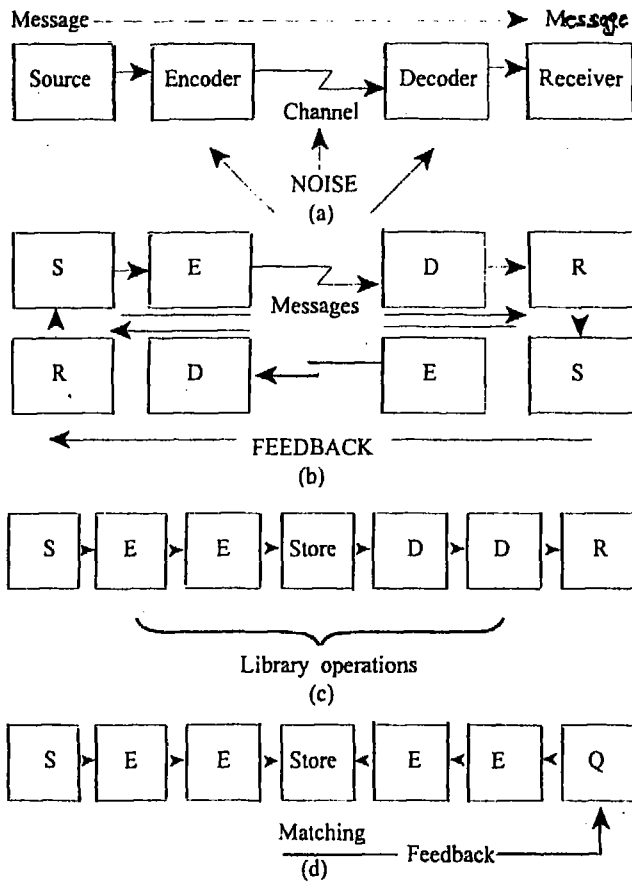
Message ------------------------------- Message

Source

Encoder

Decoder

Receiver

Channel

NOISE

(a)

S

E

D

R

Messages

R

D

E

S

FEEDBACK

(b)

S

E

E

Store

D

D

R

Library operations

(c)

S

E

E

Store

E

E

Q

Matching

Feedback

(d)